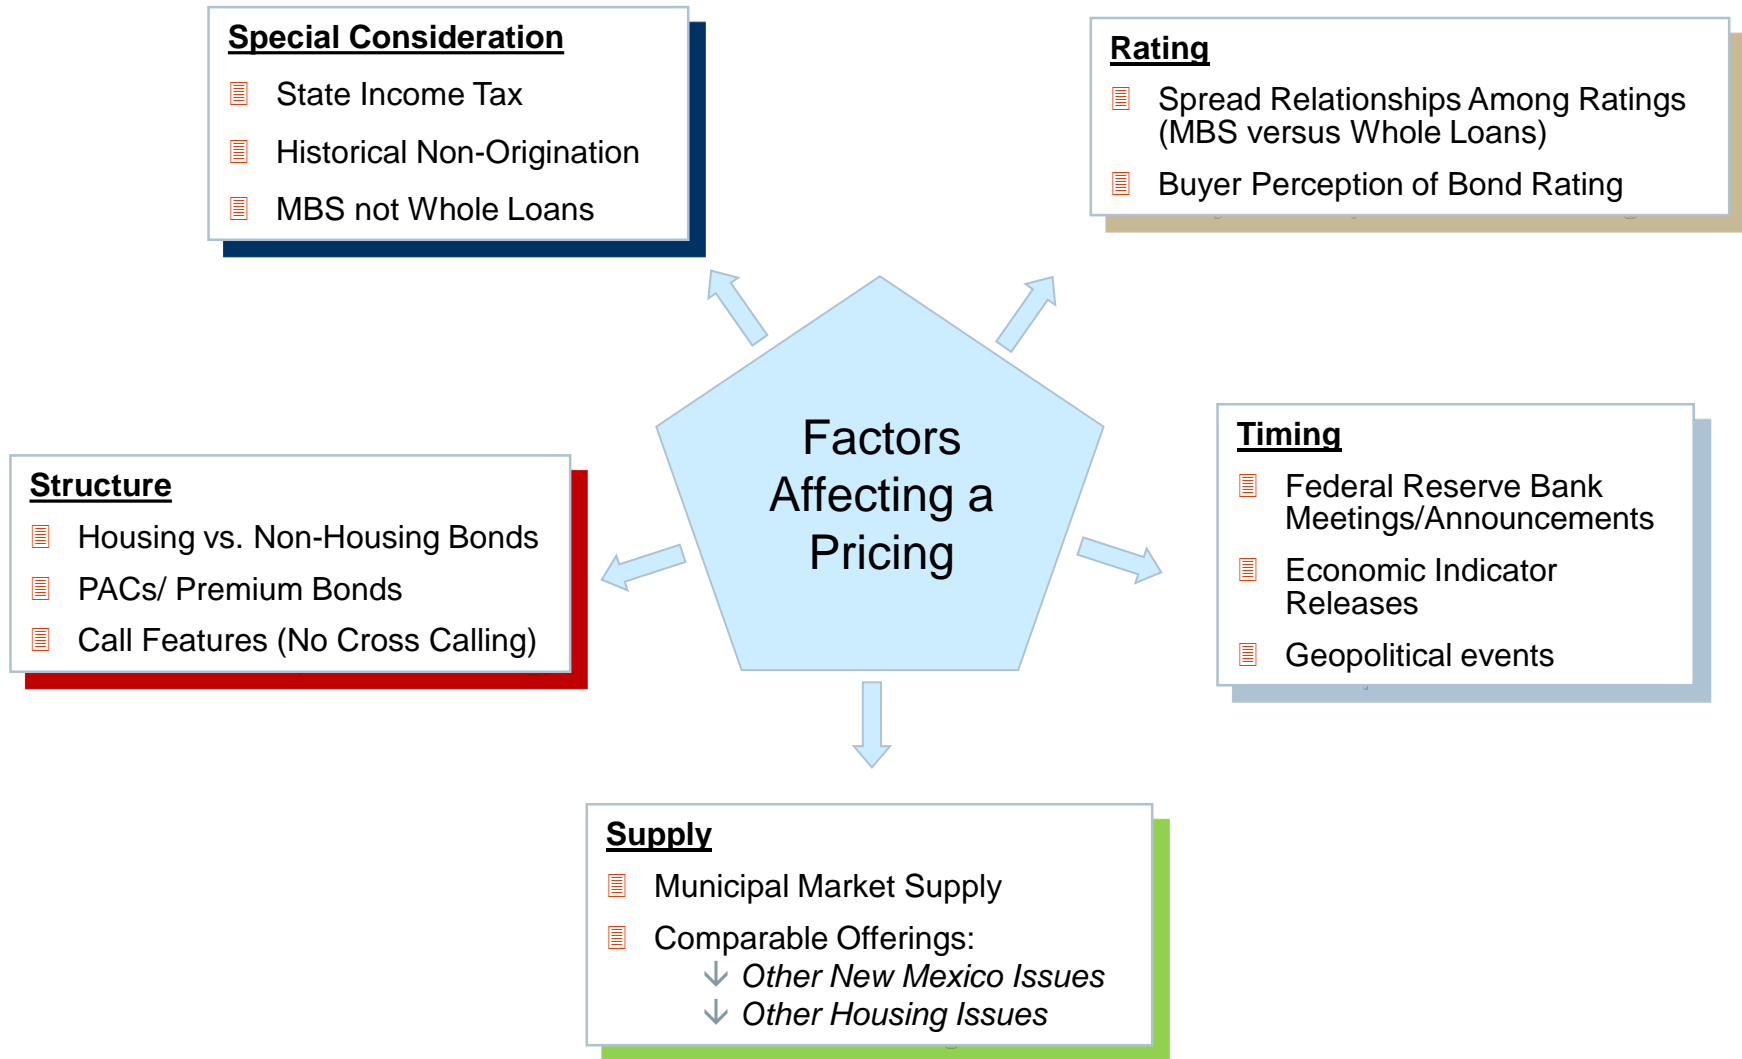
Special Consideration
- State Income Tax
- Historical Non-Origination
- MBS not Whole Loans

Rating
- Spread Relationships Among Ratings (MBS versus Whole Loans)
- Buyer Perception of Bond Rating

Factors Affecting a Pricing

Structure
- Housing vs. Non-Housing Bonds
- PACs/ Premium Bonds
- Call Features (No Cross Calling)

Timing
- Federal Reserve Bank Meetings/Announcements
- Economic Indicator Releases
- Geopolitical events

Supply
- Municipal Market Supply
- Comparable Offerings:
  ↓ *Other New Mexico Issues*
  ↓ *Other Housing Issues*